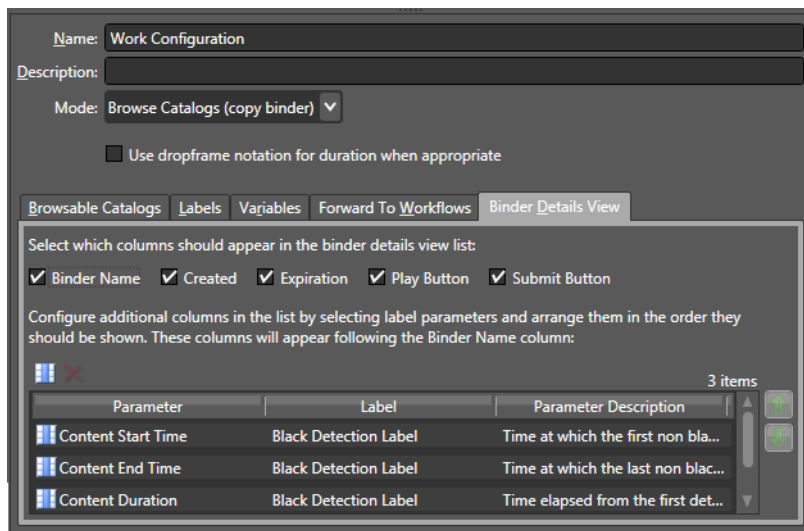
Name: Work Configuration

Description:

Mode: Browse Catalogs (copy binder)

Use dropframe notation for duration when appropriate

Browsable Catalogs | Labels | Variables | Forward To Workflows | Binder Details View

Select which columns should appear in the binder details view list:

Binder Name Created Expiration Play Button Submit Button

Configure additional columns in the list by selecting label parameters and arrange them in the order they should be shown. These columns will appear following the Binder Name column:

3 items

| Parameter | Label | Parameter Description |
|---|---|---|
| Content Start Time | Black Detection Label | Time at which the first non bla... |
| Content End Time | Black Detection Label | Time at which the last non blac... |
| Content Duration | Black Detection Label | Time elapsed from the first det... |